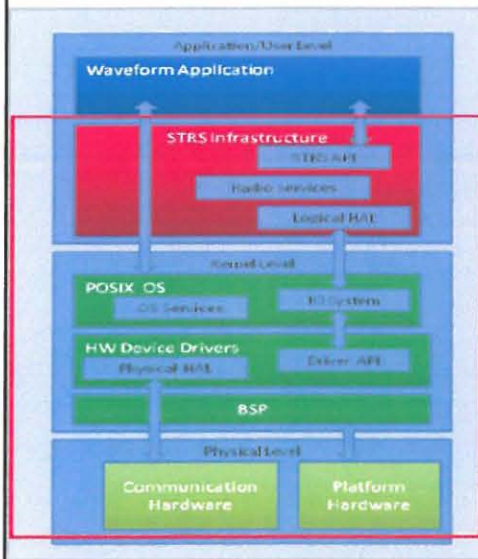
Application/User Level

Waveform Application

STRS Infrastructure

STRS API

Radio Services

Logical HAL

Kernel Level

POSIX OS

OS Services

IO System

HW Device Drivers

Physical HAL

Driver API

BSP

Physical Level

Communication Hardware

Platform Hardware